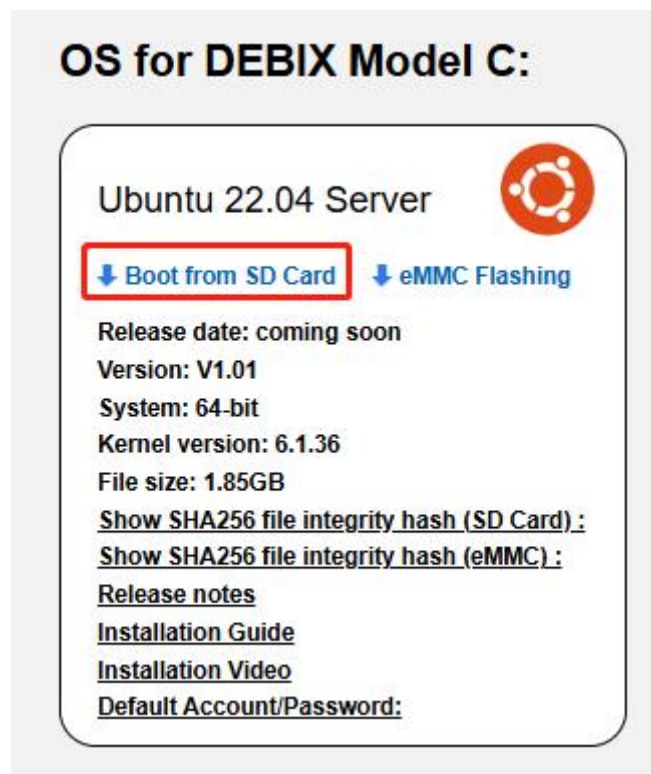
OS for DEBIX Model C:

Ubuntu 22.04 Server

Boot from SD Card eMMC Flashing

Release date: coming soon
Version: V1.01
System: 64-bit
Kernel version: 6.1.36
File size: 1.85GB
Show SHA256 file integrity hash (SD Card) :
Show SHA256 file integrity hash (eMMC) :
Release notes
Installation Guide
Installation Video
Default Account/Password: